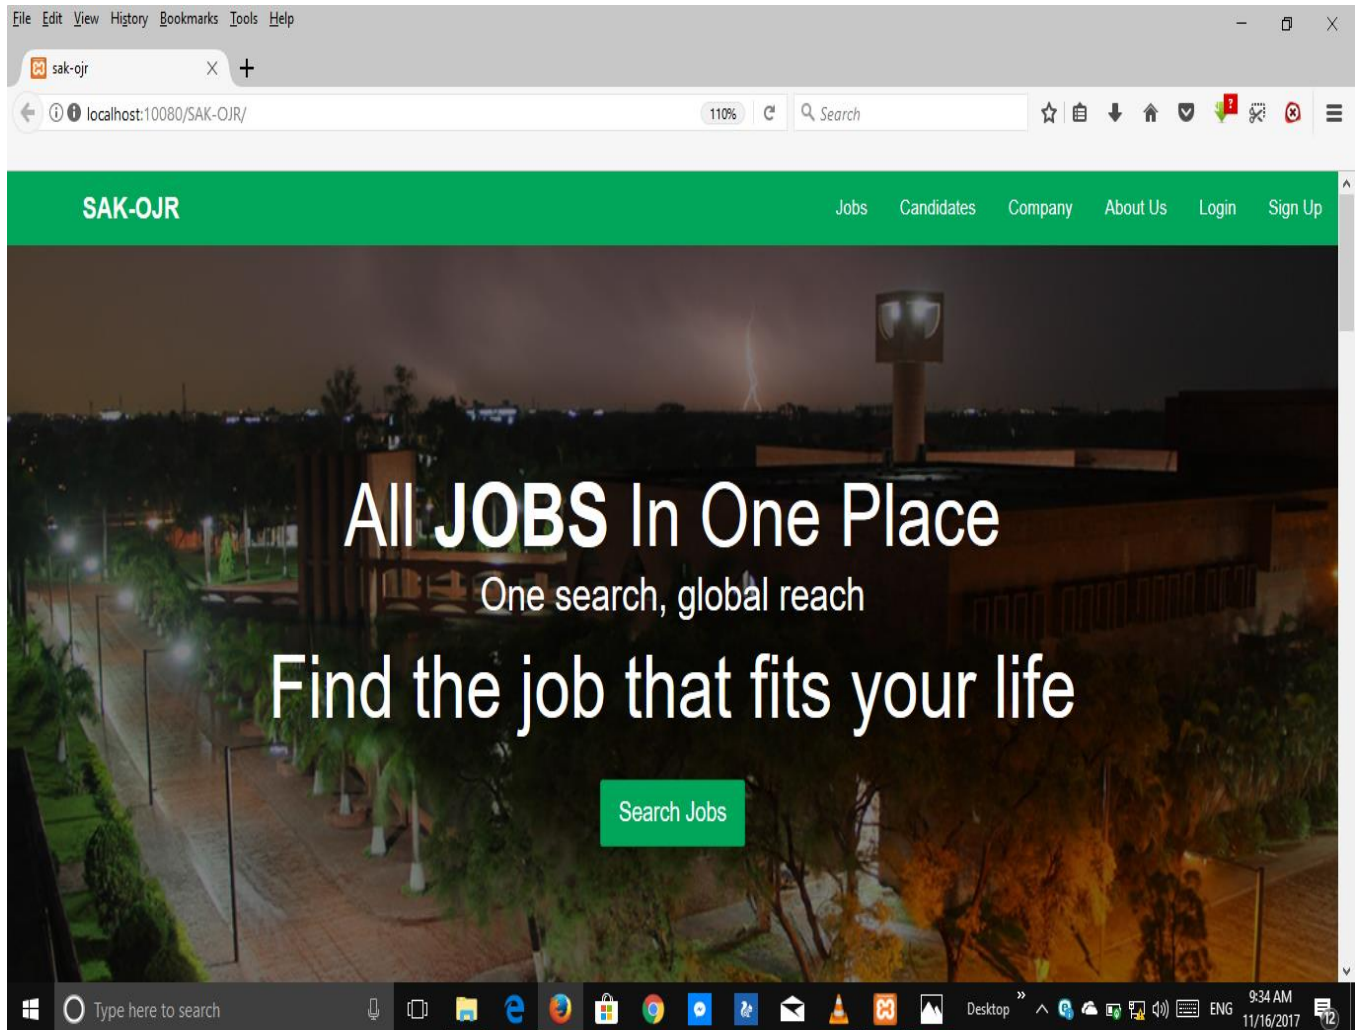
File Edit View History Bookmarks Tools Help

sak-ojr

localhost:10080/SAK-OJR/

110%

Search

SAK-OJR

Jobs Candidates Company About Us Login Sign Up

All JOBS In One Place

One search, global reach

Find the job that fits your life

Search Jobs

Type here to search

Desktop

ENG

9:34 AM
11/16/2017

12